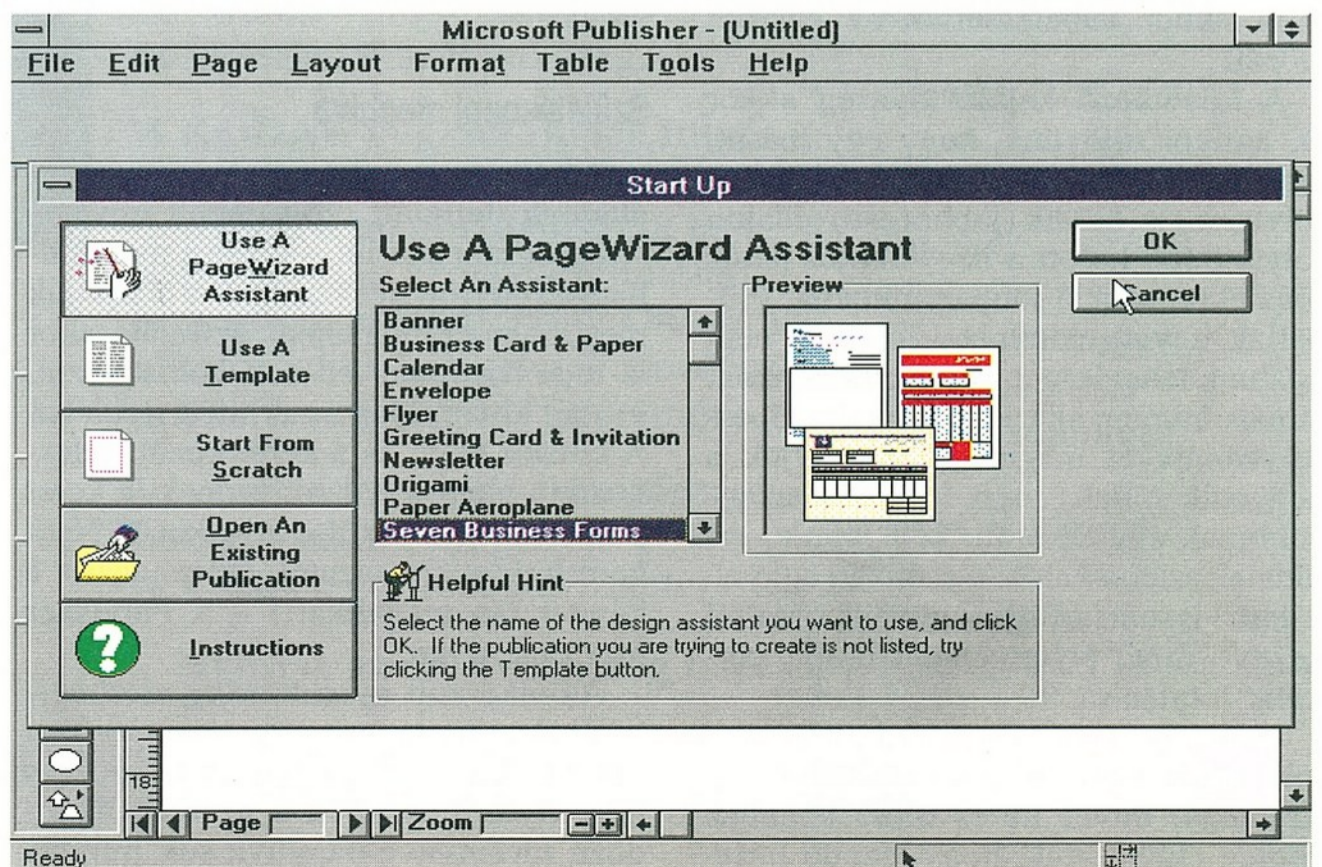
Microsoft Publisher - (Untitled)
File Edit Page Layout Format Table Tools Help

Start Up

Use A PageWizard Assistant

Use A Template

Start From Scratch

Open An Existing Publication

Instructions

Use A PageWizard Assistant
Select An Assistant:
Banner
Business Card & Paper
Calendar
Envelope
Flyer
Greeting Card & Invitation
Newsletter
Origami
Paper Aeroplane
Seven Business Forms

Preview

OK
Cancel

Helpful Hint
Select the name of the design assistant you want to use, and click OK. If the publication you are trying to create is not listed, try clicking the Template button.

18
Page
Zoom
Ready